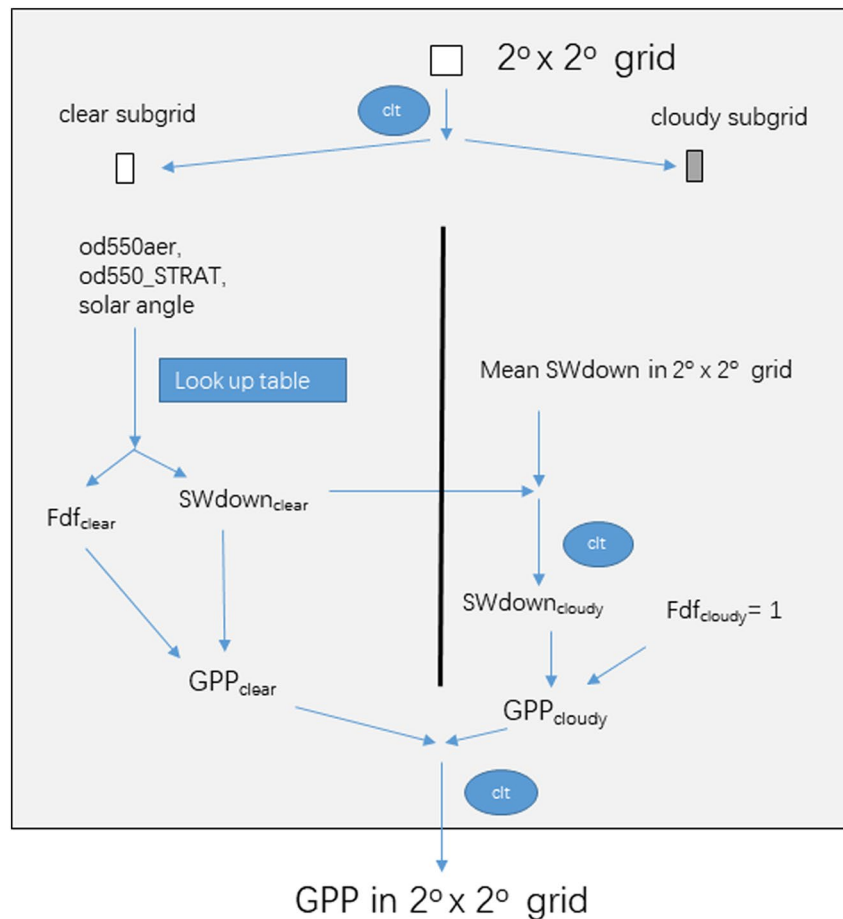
$2^o \times 2^o$ grid

clt

clear subgrid

cloudy subgrid

od550aer, od550_STRAT, solar angle

Look up table

Mean SWdown in $2^o \times 2^o$ grid

Fdf$_{clear}$

SWdown$_{clear}$

clt

SWdown$_{cloudy}$

Fdf$_{cloudy}$= 1

GPP$_{clear}$

GPP$_{cloudy}$

clt

GPP in $2^o \times 2^o$ grid